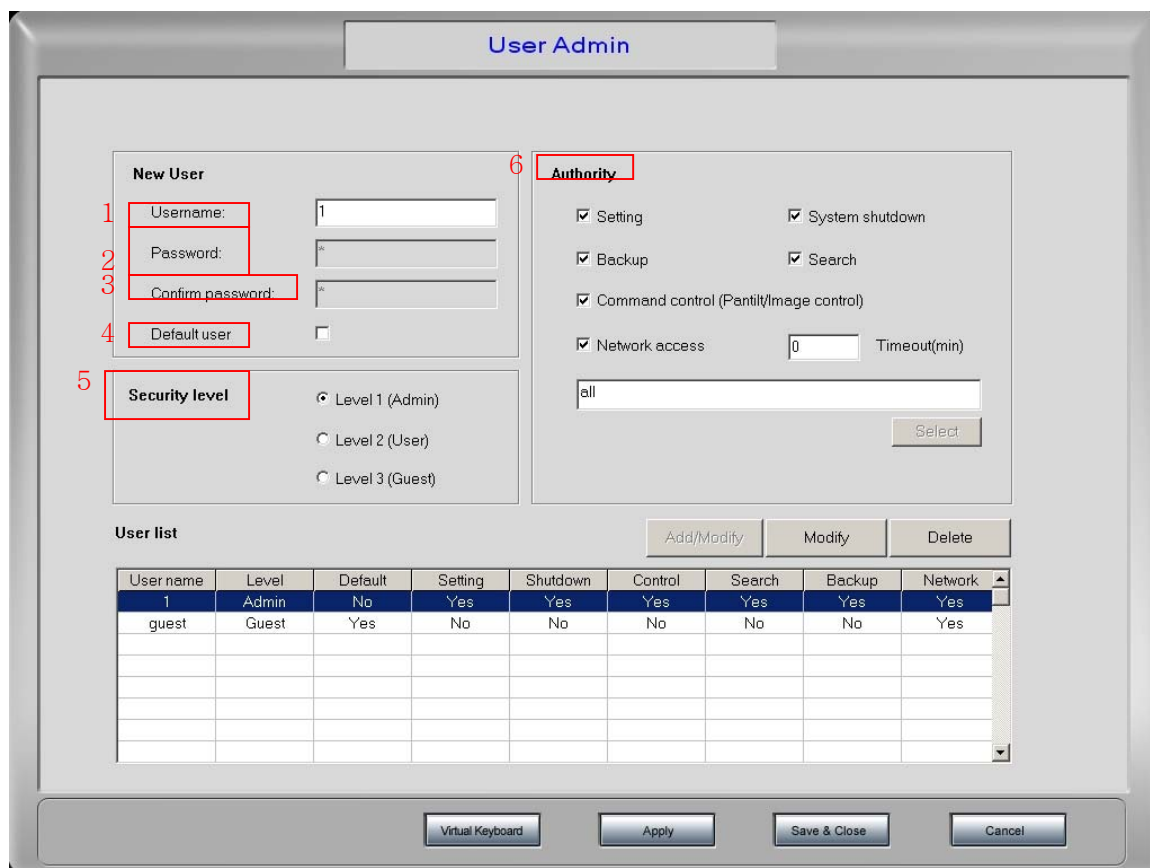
User Admin

New User

1 Username: 1

2 Password: *

3 Confirm password: *

4 Default user

5 Security level

Level 1 (Admin)

Level 2 (User)

Level 3 (Guest)

6 Authority

Setting

System shutdown

Backup

Search

Command control (Pantilt/Image control)

Network access 0 Timeout(min)

all

Select

User list

Add/Modify Modify Delete

| User name | Level | Default | Setting | Shutdown | Control | Search | Backup | Network |
|---|---|---|---|---|---|---|---|---|
| 1 | Admin | No | Yes | Yes | Yes | Yes | Yes | Yes |
| guest | Guest | Yes | No | No | No | No | No | Yes |

Virtual Keyboard Apply Save & Close Cancel